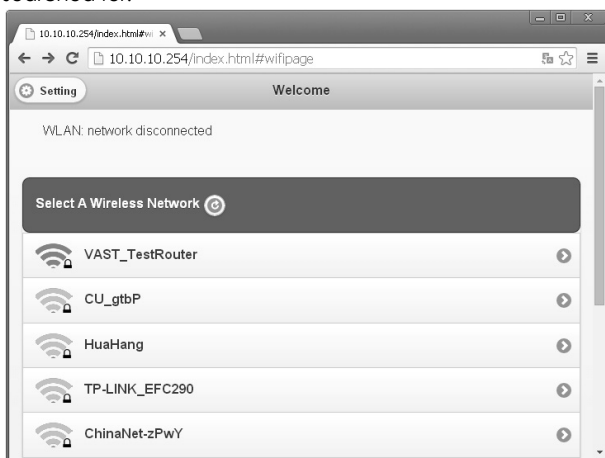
10.10.10.254/index.html#wi ×

10.10.10.254/index.html#wifipage

Setting

Welcome

WLAN: network disconnected

Select A Wireless Network

VAST_TestRouter

CU_gtbP

HuaHang

TP-LINK_EFC290

ChinaNet-zPwY